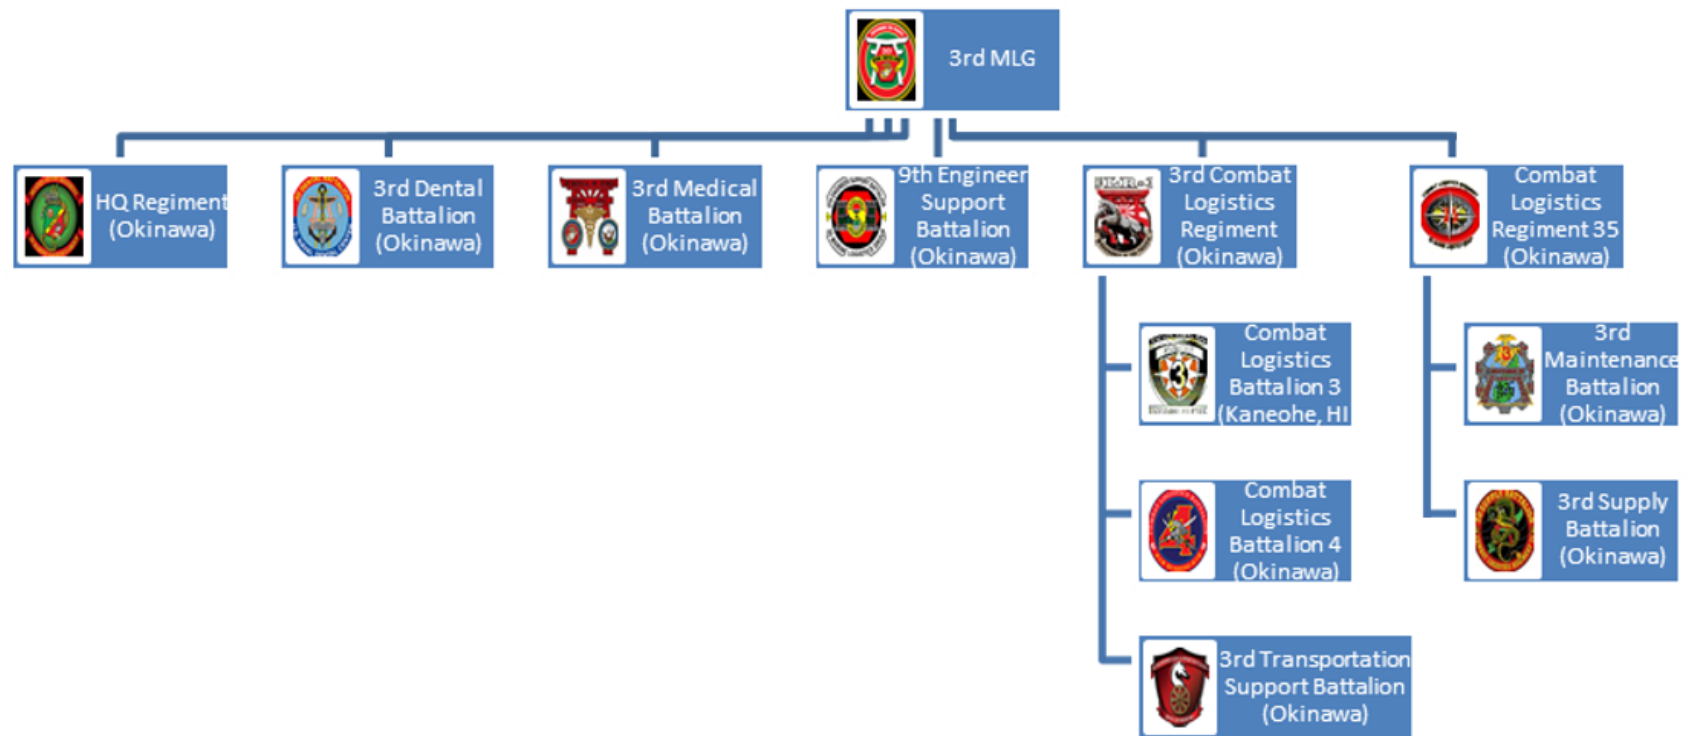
3rd MLG

HQ Regiment (Okinawa)

3rd Dental Battalion (Okinawa)

3rd Medical Battalion (Okinawa)

9th Engineer Support Battalion (Okinawa)

3rd Combat Logistics Regiment (Okinawa)

Combat Logistics Regiment 35 (Okinawa)

Combat Logistics Battalion 3 (Kaneohe, HI

Combat Logistics Battalion 4 (Okinawa)

3rd Transportation Support Battalion (Okinawa)

3rd Maintenance Battalion (Okinawa)

3rd Supply Battalion (Okinawa)